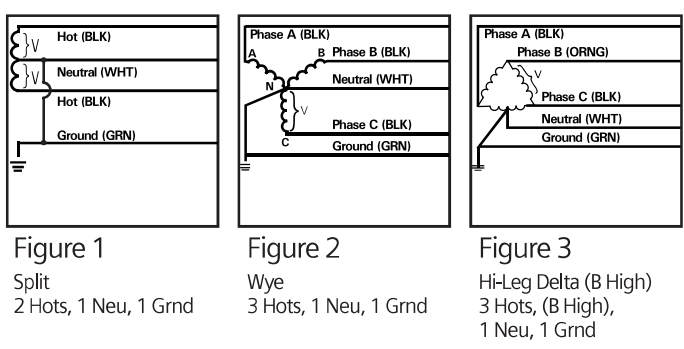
V
Hot (BLK)
V
Neutral (WHT)
Hot (BLK)
Ground (GRN)

Figure 1
Split
2 Hots, 1 Neu, 1 Grnd

Phase A (BLK)
A
B
Phase B (BLK)
N
Neutral (WHT)
V
Phase C (BLK)
C
Ground (GRN)

Figure 2
Wye
3 Hots, 1 Neu, 1 Grnd

Phase A (BLK)
Phase B (ORNG)
V
Phase C (BLK)
Neutral (WHT)
Ground (GRN)

Figure 3
Hi-Leg Delta (B High)
3 Hots, (B High),
1 Neu, 1 Grnd